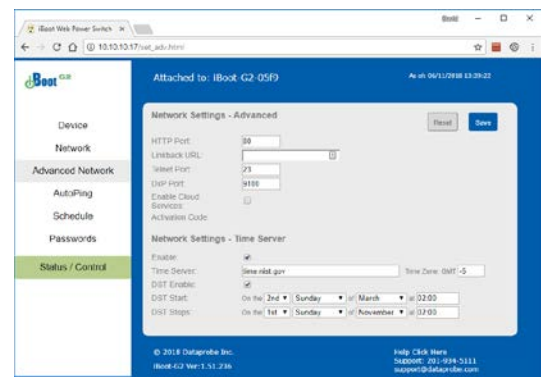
iBoot Web Power Switch ×

Boot

10.10.10.17/set_adv.html

iBoot G2

Attached to: iBoot-G2-05f9

As of: 06/11/2018 13:29:22

Device

Network

Advanced Network

AutoPing

Schedule

Passwords

Status / Control

Network Settings - Advanced

Reset

Save

HTTP Port: 80

Linkback URL:

Telnet Port: 23

DXP Port: 9100

Enable Cloud Services:

Activation Code:

Network Settings - Time Server

Enable:

Time Server: time.nist.gov

Time Zone: GMT -5

DST Enable:

DST Start: On the 2nd Sunday of March at 02:00

DST Stop: On the 1st Sunday of November at 02:00

© 2018 Dataprobe Inc.

iBoot-G2 Ver:1.51.236

Help Click Here

Support: 201-934-5111

support@dataprobe.com